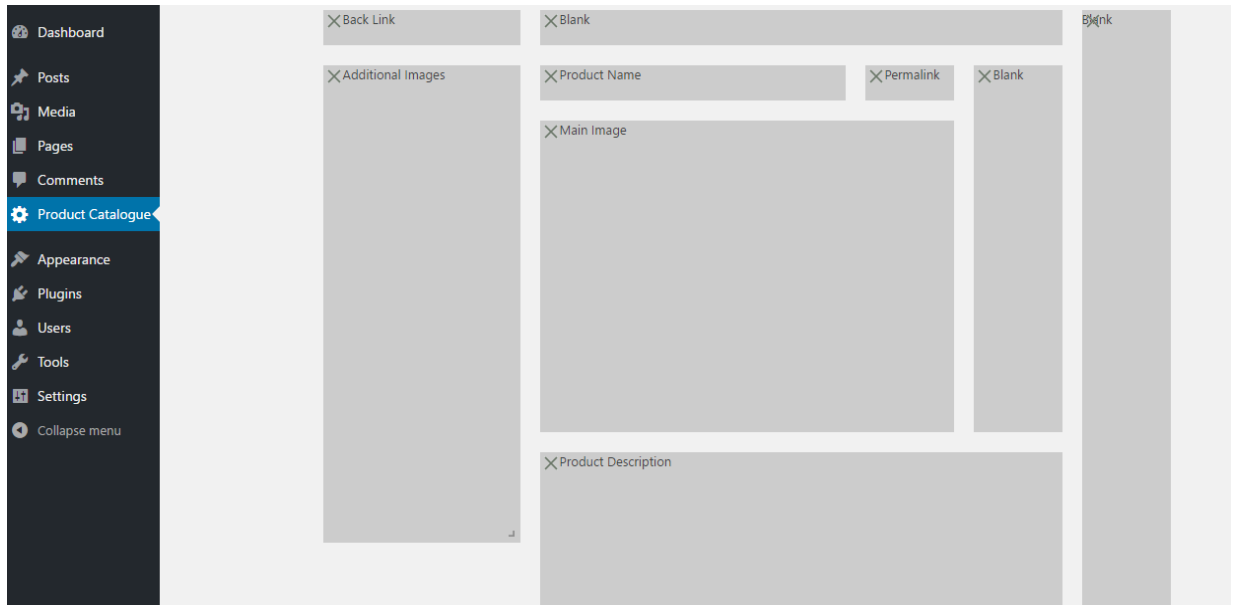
Dashboard
Posts
Media
Pages
Comments
Product Catalogue
Appearance
Plugins
Users
Tools
Settings
Collapse menu

Back Link
Blank
Blank
Additional Images
Product Name
Permalink
Blank
Main Image
Product Description